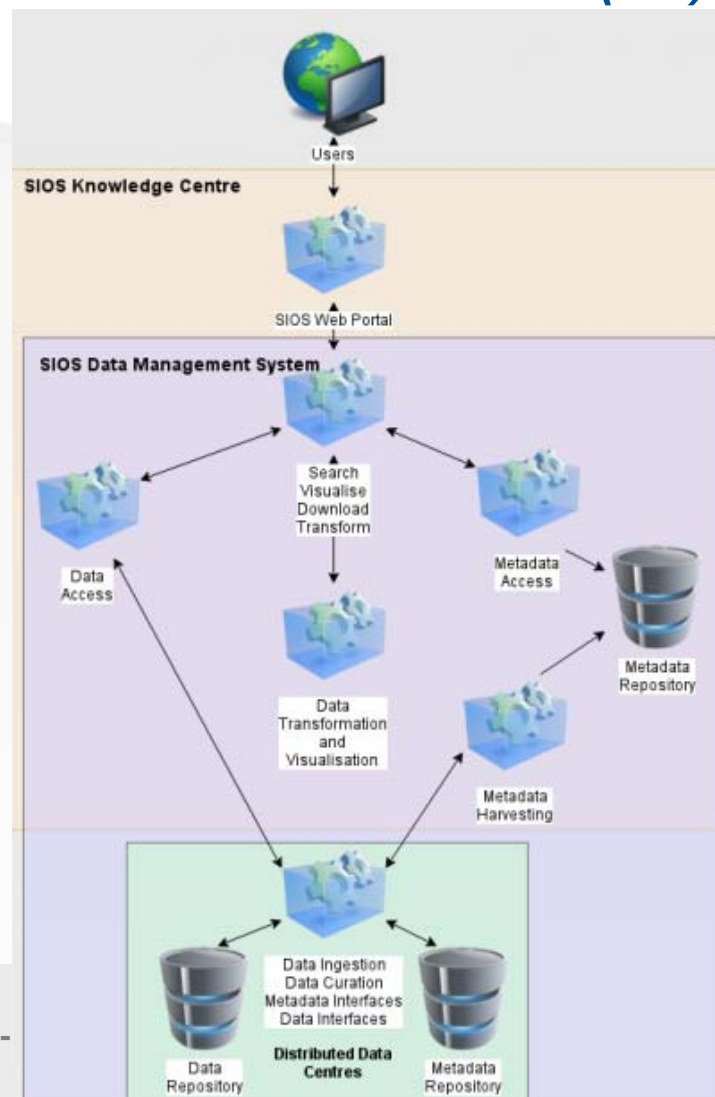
Users

SIOS Knowledge Centre

SIOS Web Portal

SIOS Data Management System

Search
Visualise
Download
Transform

Data Access

Metadata Access

Metadata Repository

Data Transformation and Visualisation

Metadata Harvesting

Data Ingestion
Data Curation
Metadata Interfaces
Data Interfaces

Distributed Data Centres

Data Repository

Metadata Repository